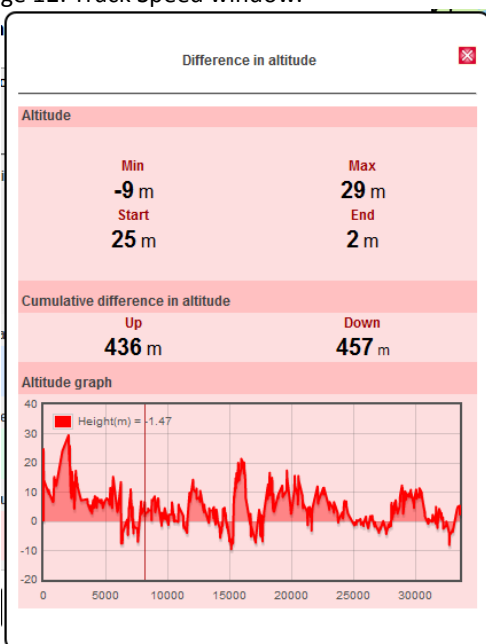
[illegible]ge 12. Track speed window.

Difference in altitude

Altitude

Min
-9 m

Max
29 m

Start
25 m

End
2 m

Cumulative difference in altitude

Up
436 m

Down
457 m

Altitude graph

Height(m) = -1.47

40
30
20
10
0
-10
-20

0 5000 10000 15000 20000 25000 30000